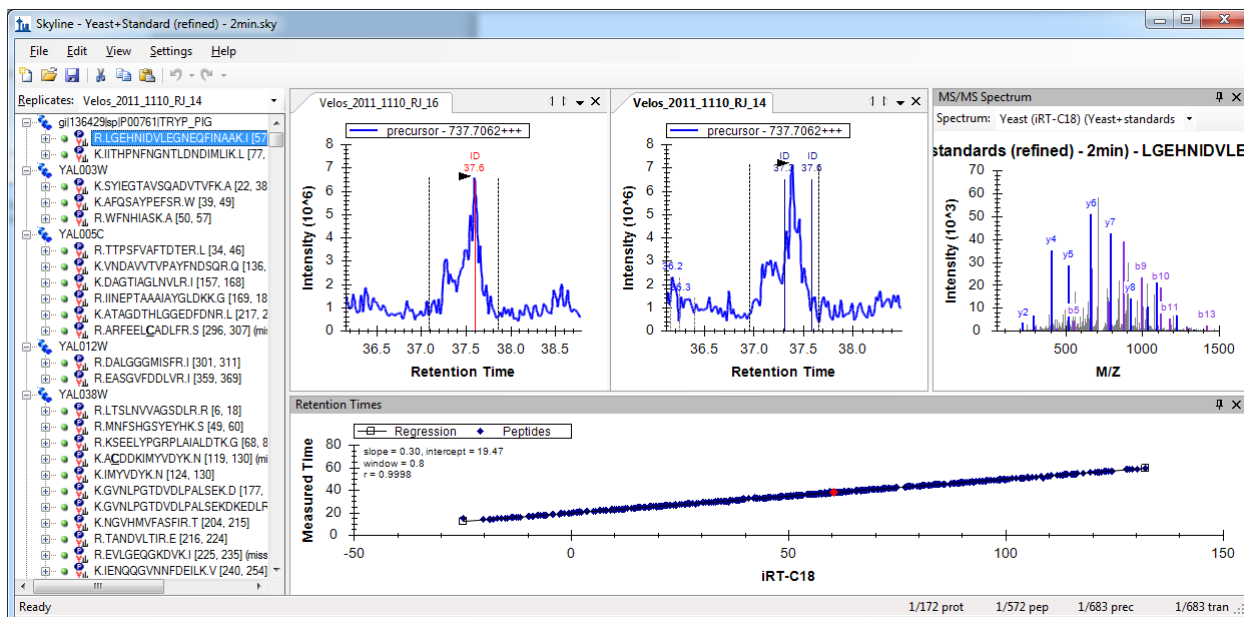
Skyline - Yeast+Standard (refined) - 2min.sky

File Edit View Settings Help

Replicates: Velos_2011_1110_RJ_14

gi|136429|sp|P00761|TRYP_PIG
R.LGEHNIDVLEGNEQFINAAK.I [57
K.IITHPNFNGNTLDNDIMLIK.L [77,
YAL003W
K.SYIEGTAVSQADVTVFK.A [22, 38
K.AFQSAYPEFSR.W [39, 49]
R.WFNHIASK.A [50, 57]
YAL005C
R.TTPSFVAFTDTER.L [34, 46]
K.VNDAVVTVPAYFNDSQR.Q [136,
K.DAGTIAGLNVLR.I [157, 168]
R.IINEPTAAAIAYGLDKK.G [169, 18
K.ATAGDTHLGGEDFDNR.L [217, 2
R.ARFEELCADLFR.S [296, 307] (mi
YAL012W
R.DALGGMISFR.I [301, 311]
R.EASGVFDDLVR.I [359, 369]
YAL038W
R.LTSLNVVAGSDLR.R [6, 18]
R.MNFSHGSYEYHK.S [49, 60]
R.KSEELYPGRPLAIALDTK.G [68, 8
K.ACDDKIMYVDYK.N [119, 130] (mi
K.IMYVDYK.N [124, 130]
K.GVNLPGTDVDLPALSEK.D [177,
K.GVNLPGTDVDLPALSEKDKEDLF
K.NGVHMVFASFIR.T [204, 215]
R.TANDVLTIR.E [216, 224]
R.EVLGEQGKDVK.I [225, 235] (miss
K.IENQQGVNNFDEILK.V [240, 254]

Velos_2011_1110_RJ_16
precursor - 737.7062+++
ID
37.6
Intensity (10^6)
8 7 6 5 4 3 2 1 0
36.5 37.0 37.5 38.0 38.5
Retention Time

Velos_2011_1110_RJ_14
precursor - 737.7062+++
ID 37.3 ID 37.6
36.2
36.3
Intensity (10^6)
8 7 6 5 4 3 2 1 0
36.5 37.0 37.5 38.0
Retention Time

MS/MS Spectrum
Spectrum: Yeast (iRT-C18) (Yeast+standards
standards (refined) - 2min) - LGEHNIDVLE
Intensity (10^3)
70 60 50 40 30 20 10 0
y2 y4 y5 b5 y6 y7 y8 b9 b10 b11 b13
500 1000 1500
M/Z

Retention Times
Regression Peptides
slope = 0.30, intercept = 19.47
window = 0.8
r = 0.9998
Measured Time
60 40 20 0
-50 0 50 100 150
iRT-C18

Ready 1/172 prot 1/572 pep 1/683 prec 1/683 tran